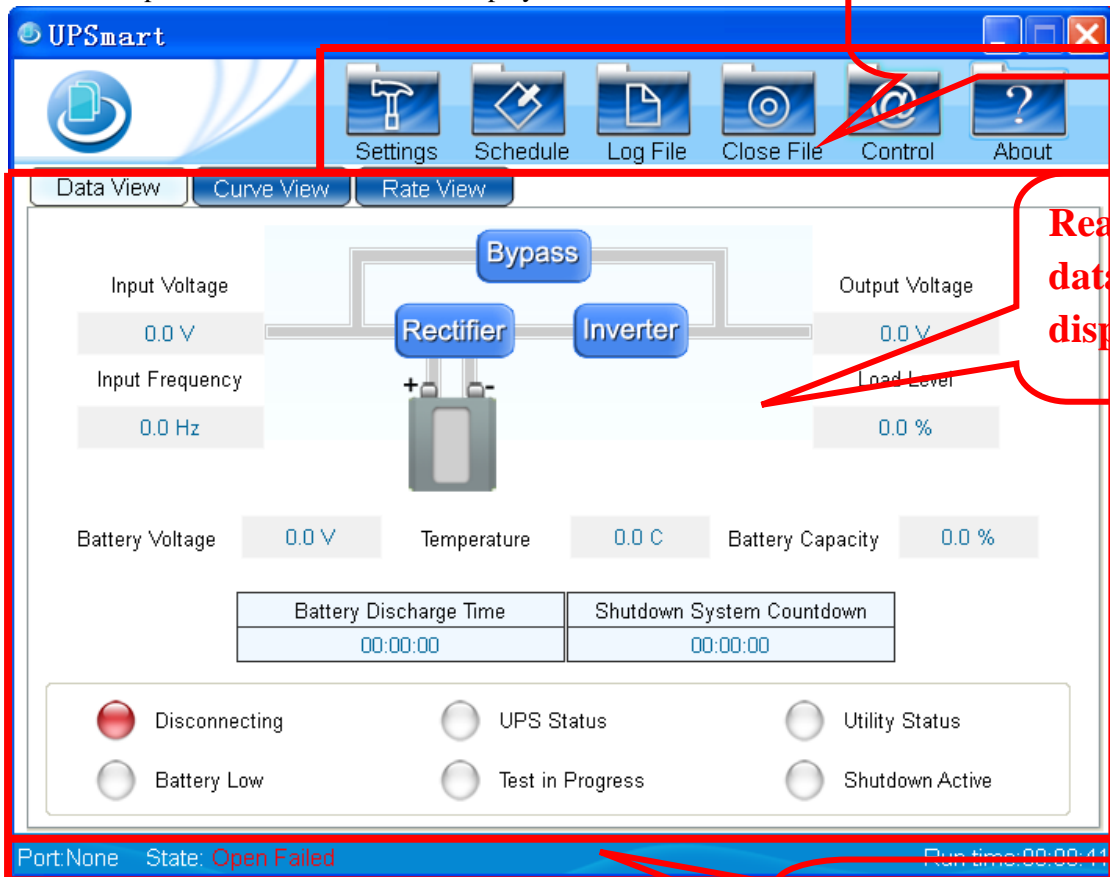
UPSmart

Settings Schedule Log File Close File Control About

Data View Curve View Rate View

Rea
data
disp

Bypass

Input Voltage

0.0 V

Rectifier

Inverter

Output Voltage

0.0 V

Input Frequency

0.0 Hz

Load Level

0.0 %

Battery Voltage 0.0 V Temperature 0.0 C Battery Capacity 0.0 %

| Battery Discharge Time | Shutdown System Countdown |
|---|---|
| 00:00:00 | 00:00:00 |

Disconnecting UPS Status Utility Status

Battery Low Test in Progress Shutdown Active

Port:None State: Open Failed Run time:00:00:1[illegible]